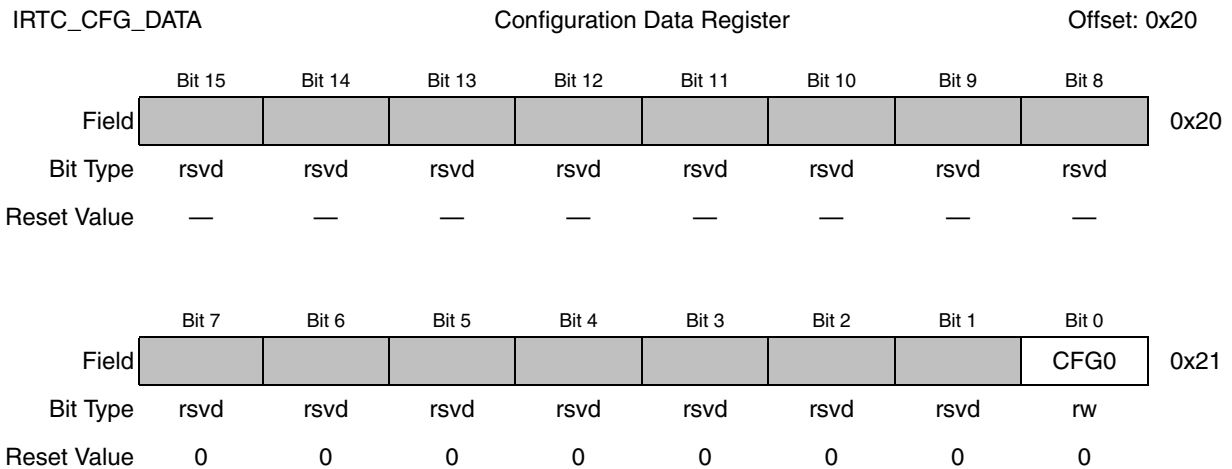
IRTC_CFG_DATA Configuration Data Register Offset: 0x20

| | Bit 15 | Bit 14 | Bit 13 | Bit 12 | Bit 11 | Bit 10 | Bit 9 | Bit 8 | |
|---|---|---|---|---|---|---|---|---|---|
| Field | | | | | | | | | 0x20 |
| Bit Type | rsvd | rsvd | rsvd | rsvd | rsvd | rsvd | rsvd | rsvd | |
| Reset Value | — | — | — | — | — | — | — | — | |

| | Bit 7 | Bit 6 | Bit 5 | Bit 4 | Bit 3 | Bit 2 | Bit 1 | Bit 0 | |
|---|---|---|---|---|---|---|---|---|---|
| Field | | | | | | | | CFG0 | 0x21 |
| Bit Type | rsvd | rsvd | rsvd | rsvd | rsvd | rsvd | rsvd | rw | |
| Reset Value | 0 | 0 | 0 | 0 | 0 | 0 | 0 | 0 | |